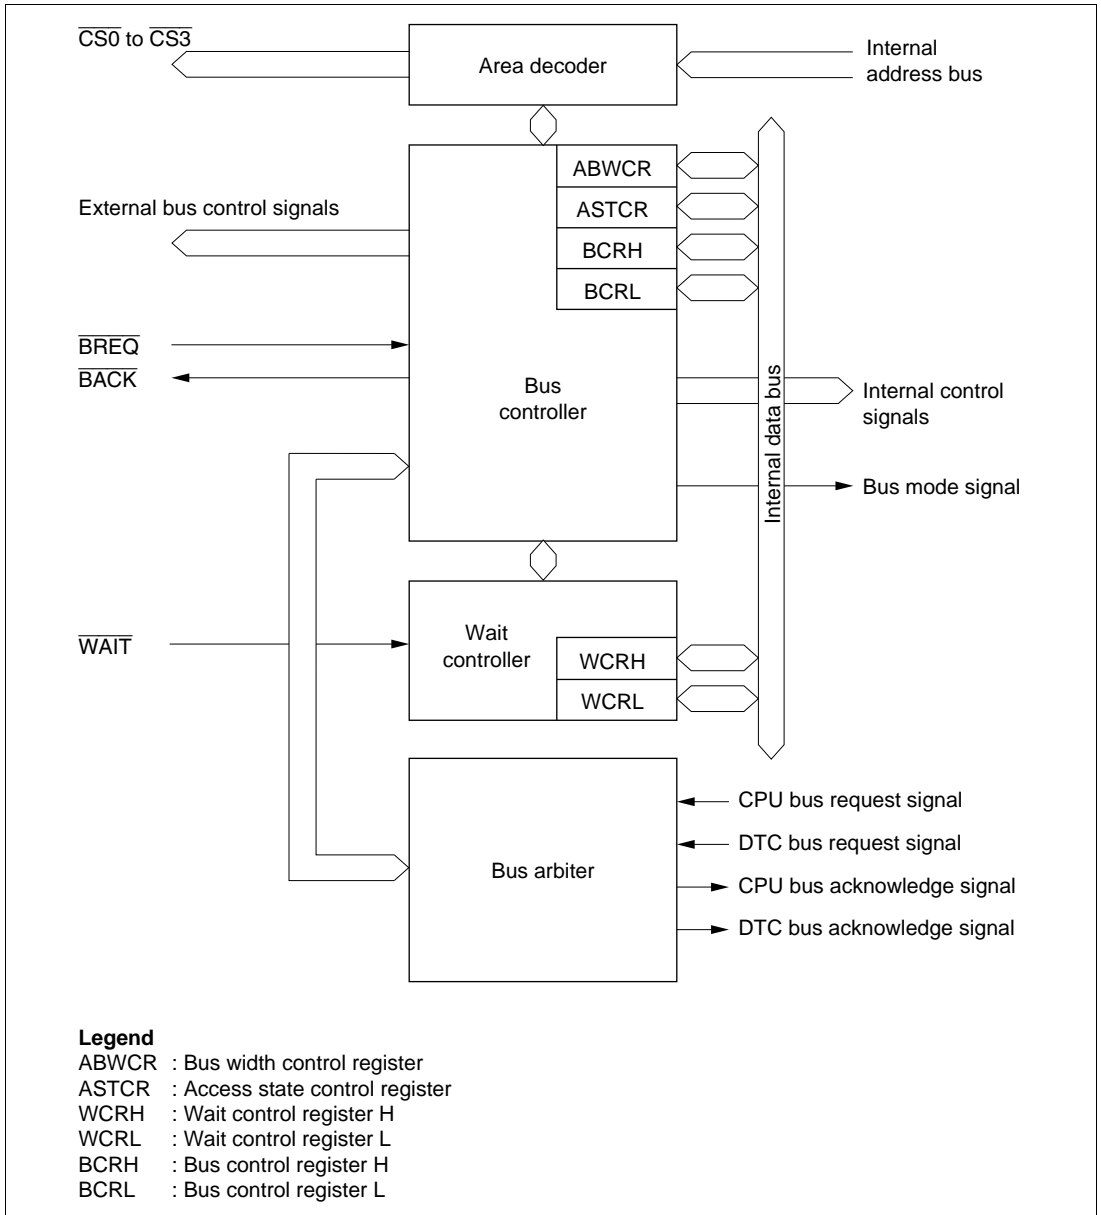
$\overline{CS0}$ to $\overline{CS3}$

Area decoder

Internal address bus

ABWCR

ASTCR

BCRH

BCRL

External bus control signals

$\overline{BREQ}$

$\overline{BACK}$

Bus controller

Internal data bus

Internal control signals

Bus mode signal

$\overline{WAIT}$

Wait controller

WCRH

WCRL

Bus arbiter

CPU bus request signal

DTC bus request signal

CPU bus acknowledge signal

DTC bus acknowledge signal

**Legend**
ABWCR : Bus width control register
ASTCR : Access state control register
WCRH : Wait control register H
WCRL : Wait control register L
BCRH : Bus control register H
BCRL : Bus control register L